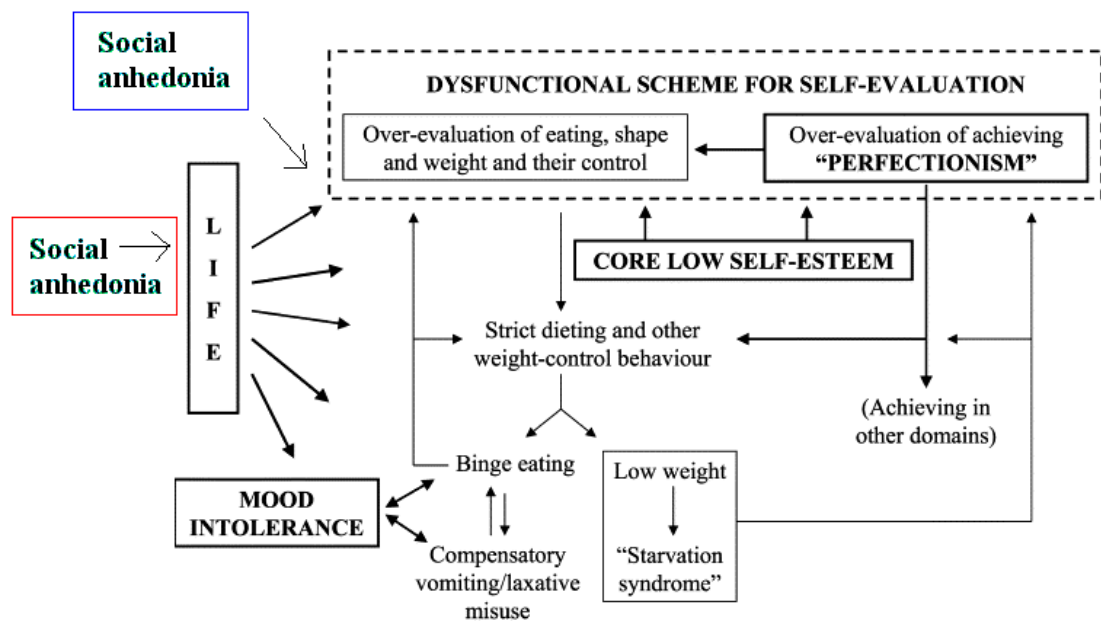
Social anhedonia

DYSFUNCTIONAL SCHEME FOR SELF-EVALUATION

Over-evaluation of eating, shape and weight and their control

Over-evaluation of achieving "PERFECTIONISM"

Social anhedonia

L I F E

CORE LOW SELF-ESTEEM

Strict dieting and other weight-control behaviour

(Achieving in other domains)

Binge eating

Low weight

"Starvation syndrome"

MOOD INTOLERANCE

Compensatory vomiting/laxative misuse